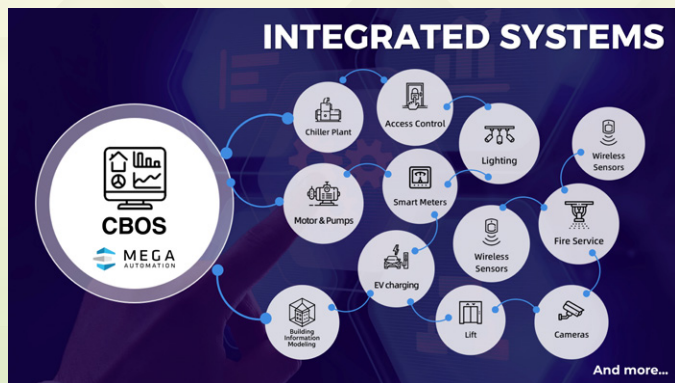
INTEGRATED SYSTEMS

CBOS

MEGA AUTOMATION

Chiller Plant

Access Control

Lighting

Wireless Sensors

Motor & Pumps

Smart Meters

Fire Service

Wireless Sensors

EV charging

Building Information Modeling

Lift

Cameras

And more...